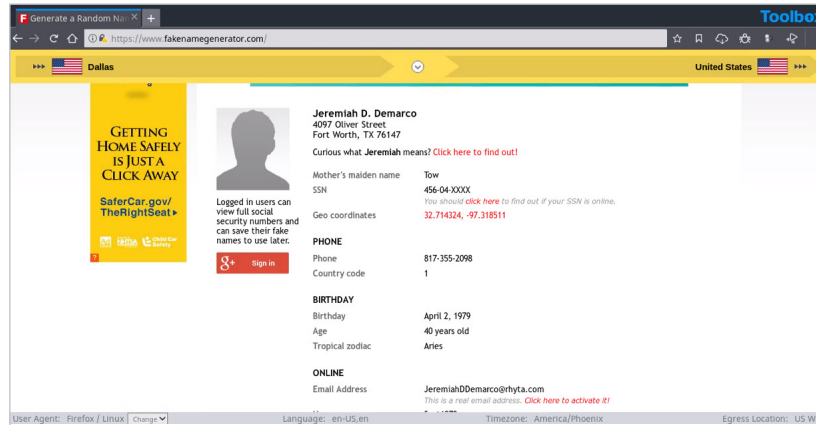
Generate a Random Na ×  +

Toolbox

https://www.fakenamegenerator.com/

Dallas

United States

GETTING HOME SAFELY IS JUST A CLICK AWAY

SaferCar.gov/ TheRightSeat ▸

Jeremiah D. Demarco
4097 Oliver Street
Fort Worth, TX 76147

Curious what **Jeremiah** means? Click here to find out!

Mother's maiden name Tow

SSN 456-04-XXXX
You should click here to find out if your SSN is online.

Geo coordinates 32.714324, -97.318511

Logged in users can view full social security numbers and can save their fake names to use later.

Sign in

PHONE

Phone 817-355-2098

Country code 1

BIRTHDAY

Birthday April 2, 1979

Age 40 years old

Tropical zodiac Aries

ONLINE

Email Address JeremiahDDemarco@rhyta.com
This is a real email address. Click here to activate it!

User Agent: Firefox / Linux Change

Language: en-US,en

Timezone: America/Phoenix

Egress Location: US W